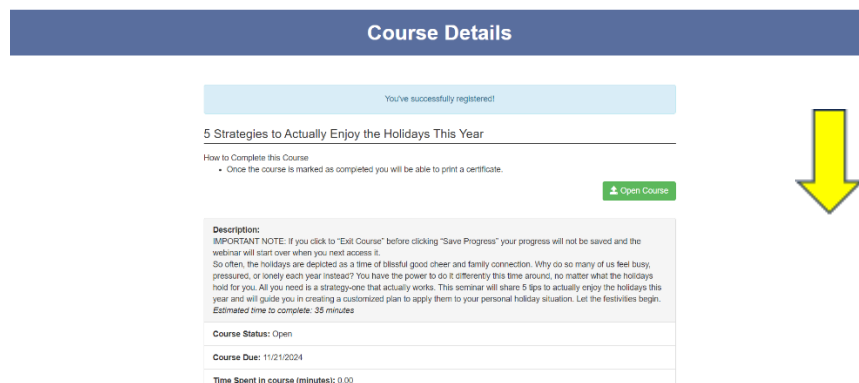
Course Details

You've successfully registered!

5 Strategies to Actually Enjoy the Holidays This Year

How to Complete this Course

- Once the course is marked as completed you will be able to print a certificate.

Open Course

Description:
IMPORTANT NOTE: If you click to "Exit Course" before clicking "Save Progress" your progress will not be saved and the webinar will start over when you next access it.
So often, the holidays are depicted as a time of blissful good cheer and family connection. Why do so many of us feel busy, pressured, or lonely each year instead? You have the power to do it differently this time around, no matter what the holidays hold for you. All you need is a strategy-one that actually works. This seminar will share 5 tips to actually enjoy the holidays this year and will guide you in creating a customized plan to apply them to your personal holiday situation. Let the festivities begin.
Estimated time to complete: 35 minutes

Course Status: Open

Course Due: 11/21/2024

Time Spent in course (minutes): 0.00